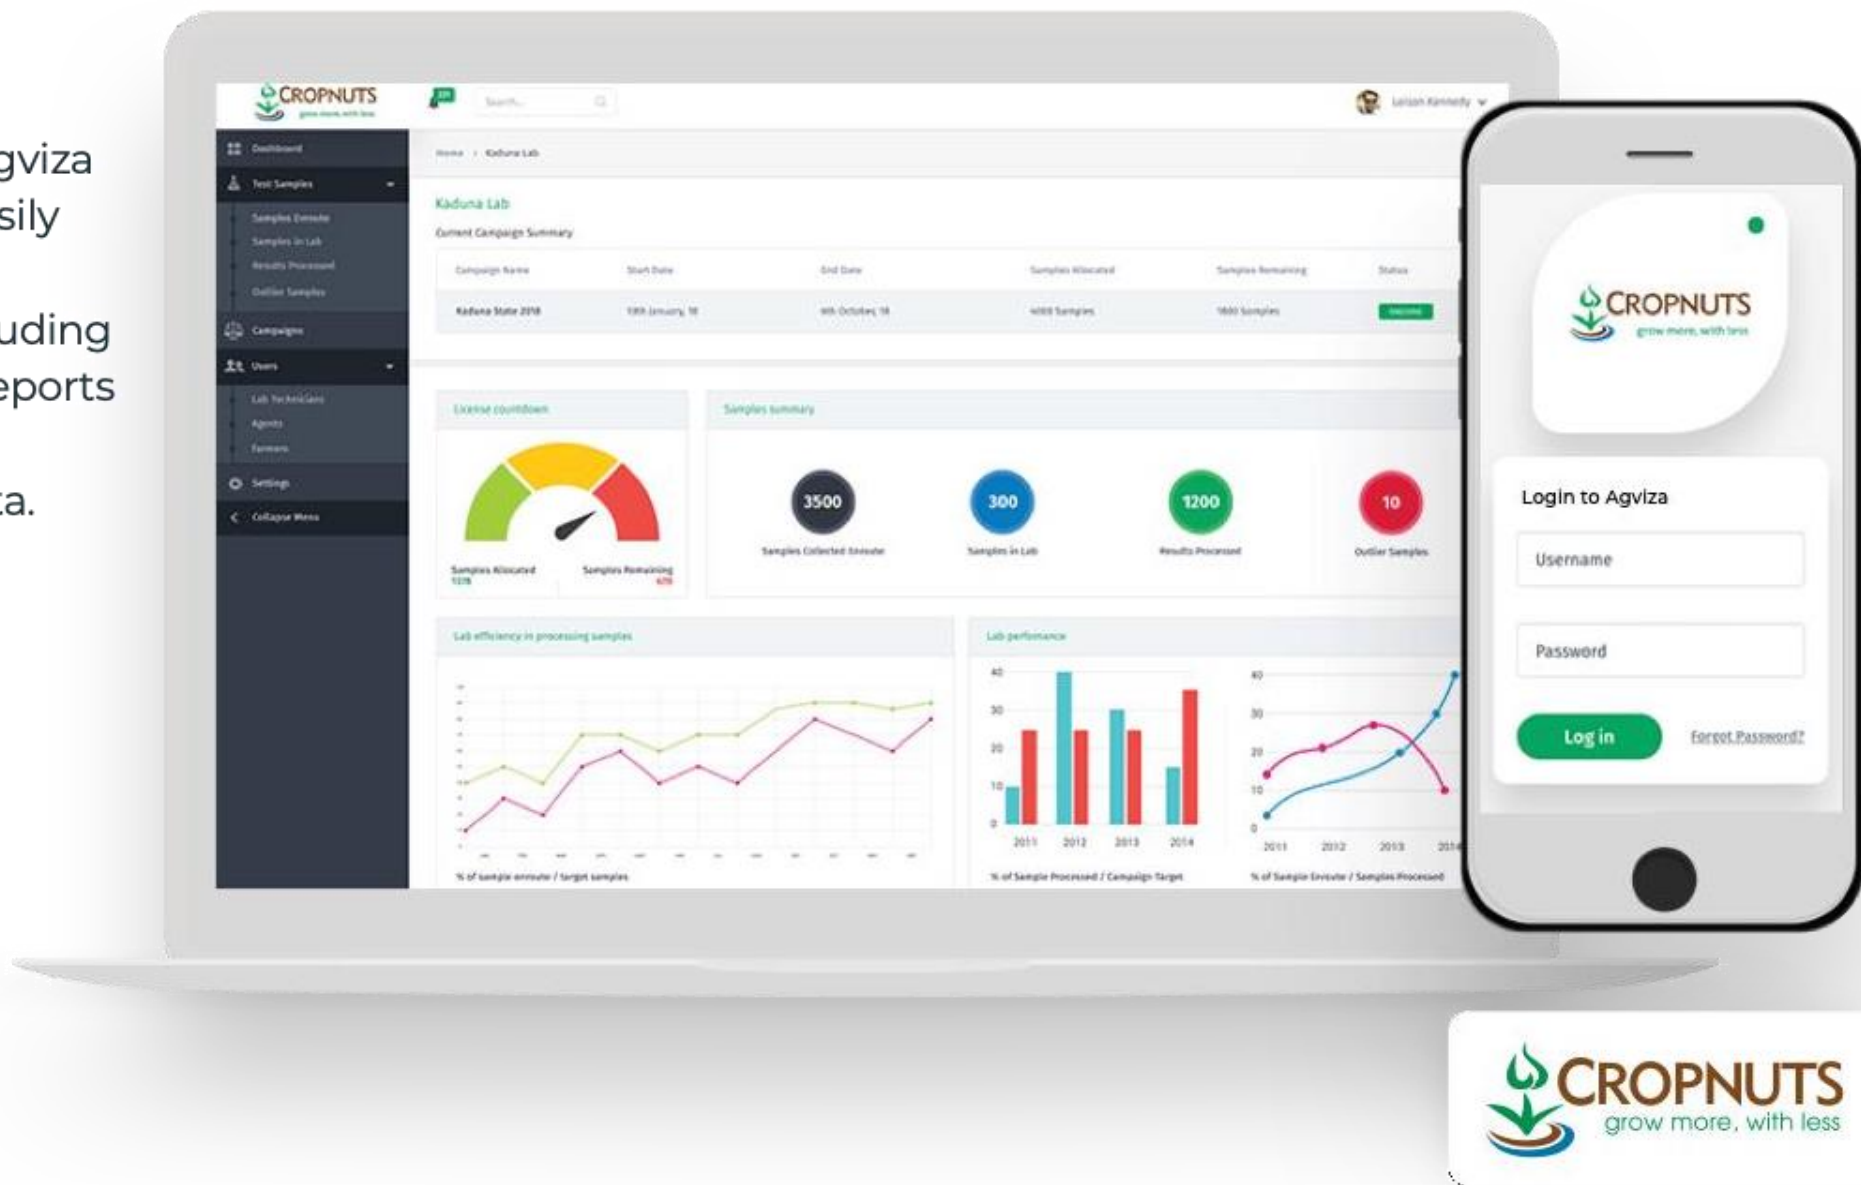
gviza
sily

uding
eports

a.

CROPNUTS
grow more, with less

Search...

Lenson Kennedy

Dashboard
Test Samples
Samples Enroute
Samples in Lab
Results Processed
Outlier Samples
Campaigns
Users
Lab Technicians
Agents
Farmers
Settings
Collapse Menu

Home > Kaduna Lab

Kaduna Lab
Current Campaign Summary

| Campaign Name | Start Date | End Date | Samples Allocated | Samples Remaining | Status |
|---|---|---|---|---|---|
| Kaduna State 2018 | 10th January, 18 | 4th October, 18 | 4000 Samples | 1800 Samples | ONGOING |

License countdown
Samples Allocated 1226
Samples Remaining 670

Samples summary
3500
Samples Collected Enroute
300
Samples in Lab
1200
Results Processed
10
Outlier Samples

Lab efficiency in processing samples
% of sample enroute / target samples

Lab performance
40
30
20
10
0
2011 2012 2013 2014
% of Sample Processed / Campaign Target

40
30
20
10
0
2011 2012 2013 2014
% of Sample Enroute / Samples Processed

CROPNUTS
grow more, with less

Login to Agviza
Username
Password
Log in
Forgot Password?

CROPNUTS
grow more, with less